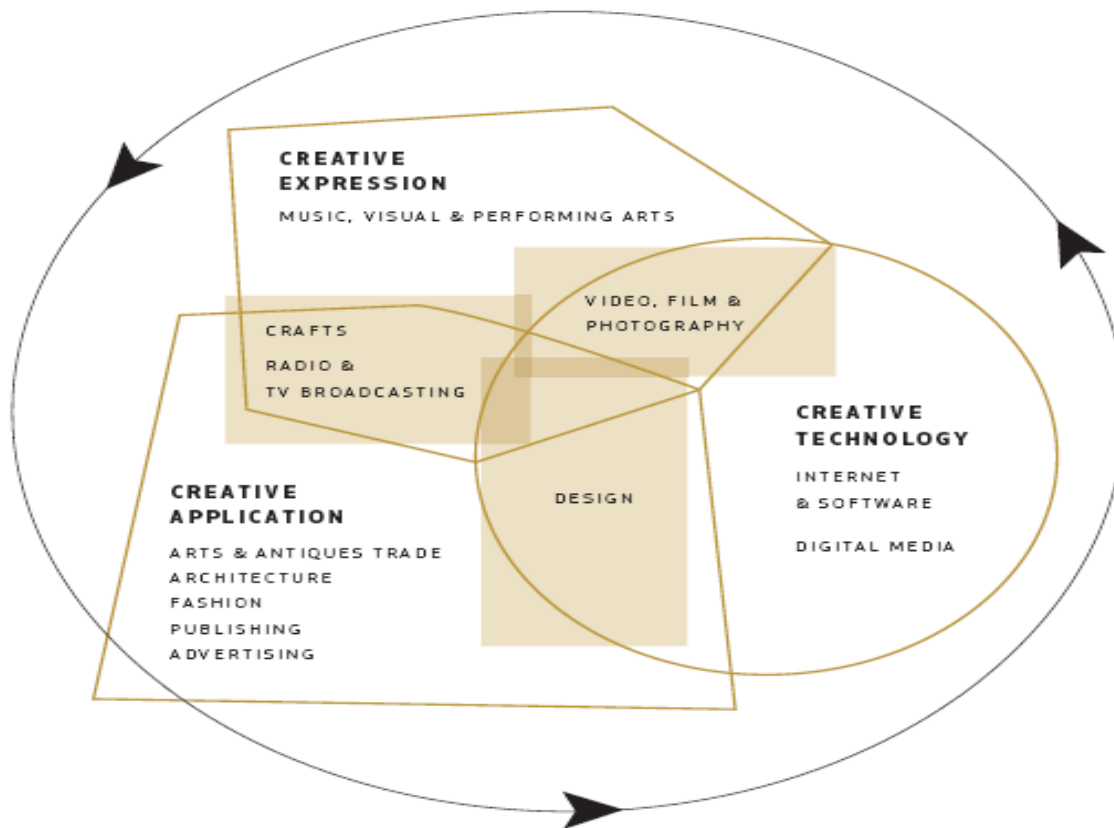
CREATIVE EXPRESSION

MUSIC, VISUAL & PERFORMING ARTS

VIDEO, FILM & PHOTOGRAPHY

CRAFTS

RADIO & TV BROADCASTING

CREATIVE TECHNOLOGY

INTERNET & SOFTWARE

DIGITAL MEDIA

DESIGN

CREATIVE APPLICATION

ARTS & ANTIQUES TRADE
ARCHITECTURE
FASHION
PUBLISHING
ADVERTISING